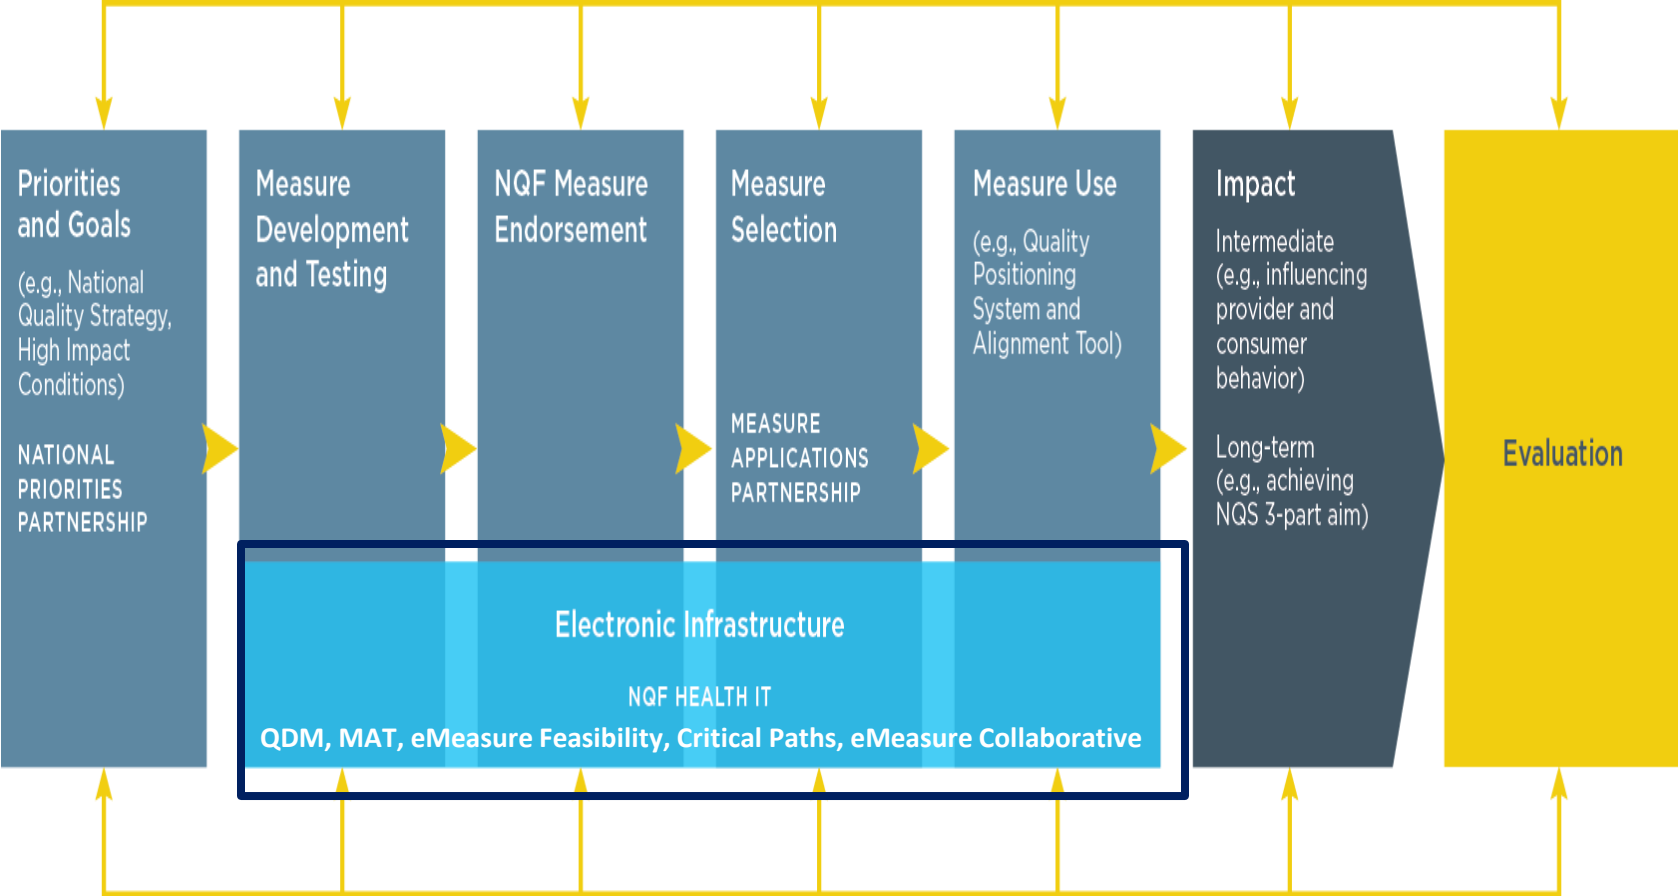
Priorities and Goals

(e.g., National Quality Strategy, High Impact Conditions)

NATIONAL PRIORITIES PARTNERSHIP

Measure Development and Testing

NQF Measure Endorsement

Measure Selection

MEASURE APPLICATIONS PARTNERSHIP

Measure Use

(e.g., Quality Positioning System and Alignment Tool)

Impact

Intermediate (e.g., influencing provider and consumer behavior)

Long-term (e.g., achieving NQS 3-part aim)

Evaluation

Electronic Infrastructure

NQF HEALTH IT

QDM, MAT, eMeasure Feasibility, Critical Paths, eMeasure Collaborative